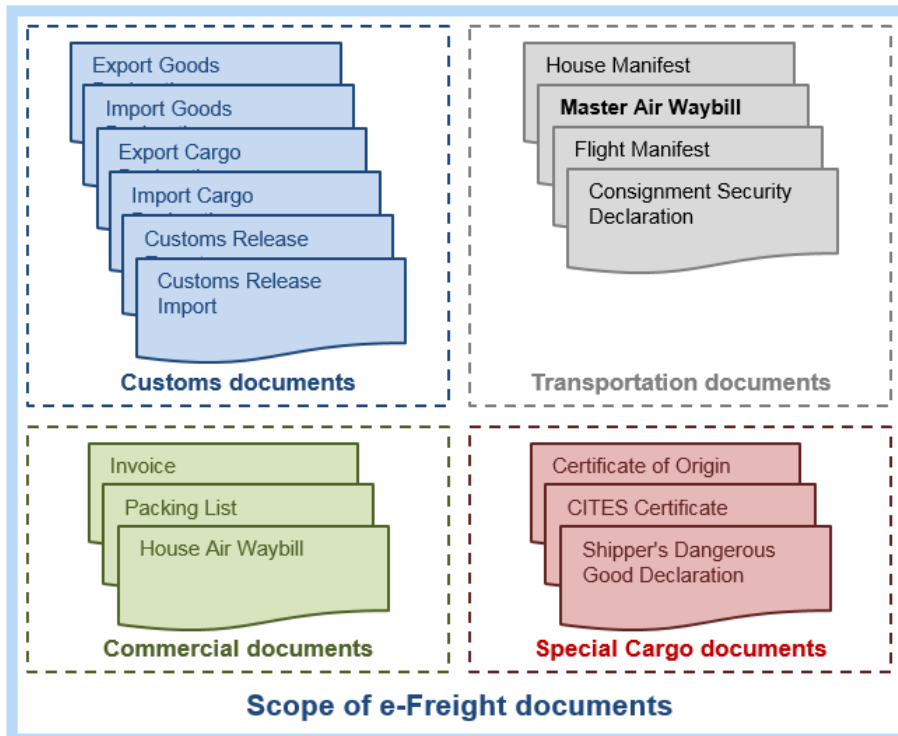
Export Goods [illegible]

Import Goods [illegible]

Export Cargo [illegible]

Import Cargo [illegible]

Customs Release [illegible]

Customs Release Import

Customs documents

House Manifest

Master Air Waybill

Flight Manifest

Consignment Security Declaration

Transportation documents

Invoice

Packing List

House Air Waybill

Commercial documents

Certificate of Origin

CITES Certificate

Shipper's Dangerous Good Declaration

Special Cargo documents

Scope of e-Freight documents